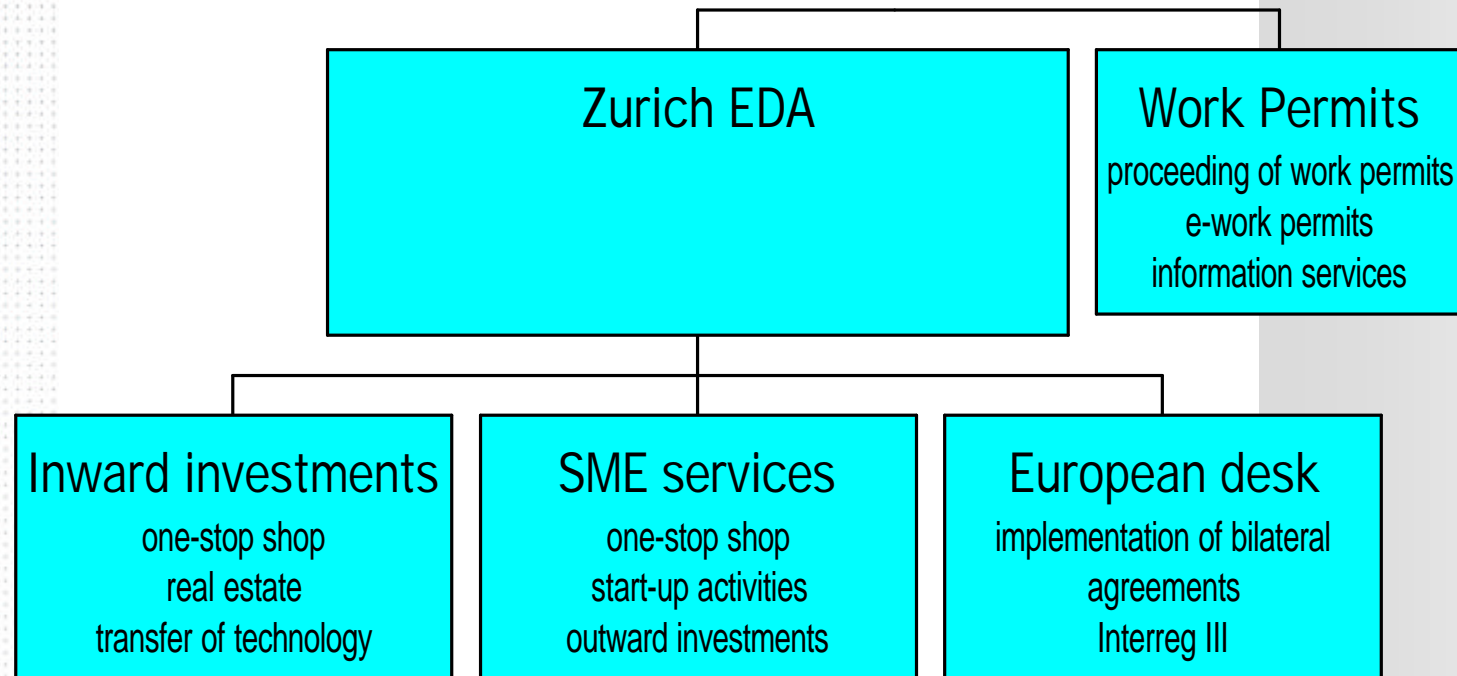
Zurich EDA

Work Permits
proceeding of work permits
e-work permits
information services

Inward investments
one-stop shop
real estate
transfer of technology

SME services
one-stop shop
start-up activities
outward investments

European desk
implementation of bilateral agreements
Interreg III